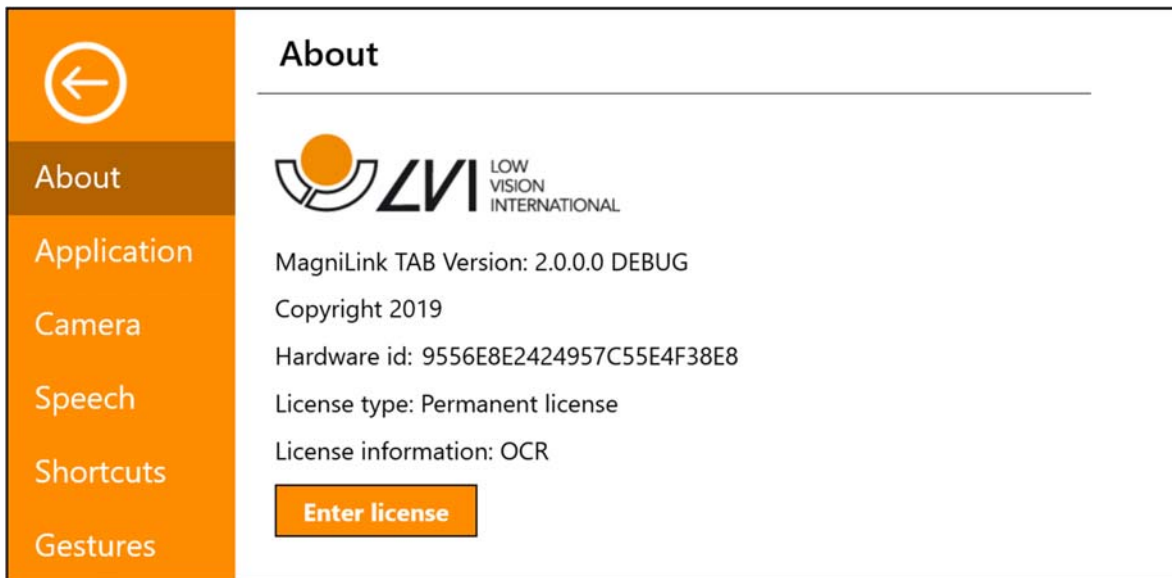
About

Application

Camera

Speech

Shortcuts

Gestures

About

LVI LOW VISION INTERNATIONAL

MagniLink TAB Version: 2.0.0.0 DEBUG

Copyright 2019

Hardware id: 9556E8E2424957C55E4F38E8

License type: Permanent license

License information: OCR

Enter license